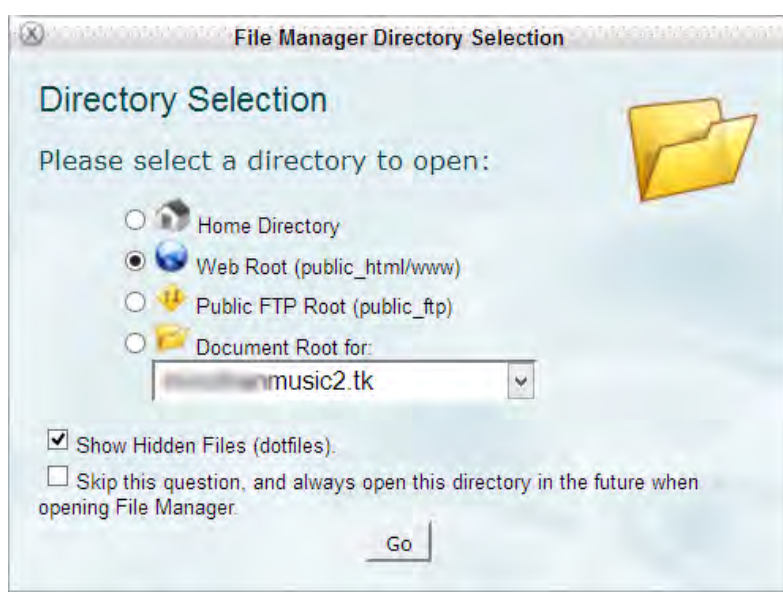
File Manager Directory Selection

Directory Selection

Please select a directory to open:

Home Directory

Web Root (public_html/www)

Public FTP Root (public_ftp)

Document Root for:

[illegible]music2.tk

Show Hidden Files (dotfiles).

Skip this question, and always open this directory in the future when opening File Manager.

Go